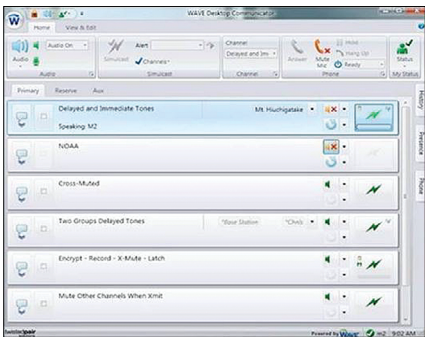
WAVE Desktop Communicator

Home View & Edit

Audio On

Audio

Audio

Simulcast

Alert

Channels

Simulcast

Channel

Delayed and Imi

Channel

Answer

Mute Mic

Hold

Hang Up

Ready

Phone

Status

My Status

Primary Reserve Aux

Delayed and Immediate Tones

Speaking: M2

Mt. Hiuchigatake

NOAA

Cross-Muted

Two Groups Delayed Tones

*Base Station

*Chnls

Encrypt - Record - X-Mute - Latch

Mute Other Channels When Xmit

History

Presence

Phone

twisted pair

Powered by WAVE

m2 9:02 AM